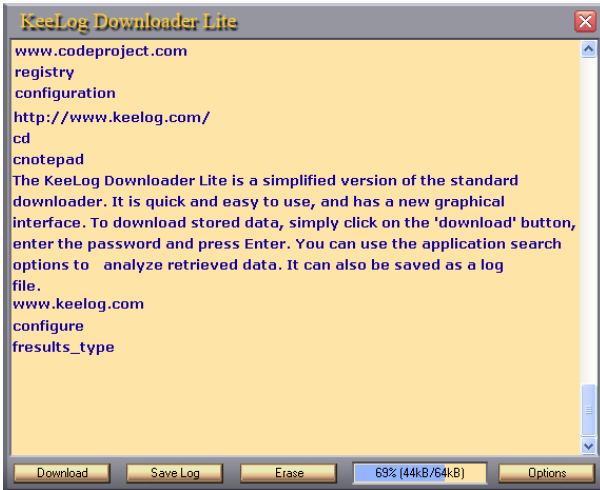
KeeLog Downloader Lite

www.codeproject.com
registry
configuration
http://www.keelog.com/
cd
cnotepad
The KeeLog Downloader Lite is a simplified version of the standard downloader. It is quick and easy to use, and has a new graphical interface. To download stored data, simply click on the 'download' button, enter the password and press Enter. You can use the application search options to analyze retrieved data. It can also be saved as a log file.
www.keelog.com
configure
fresults_type

Download
Save Log
Erase
69% (44kB/64kB)
Options